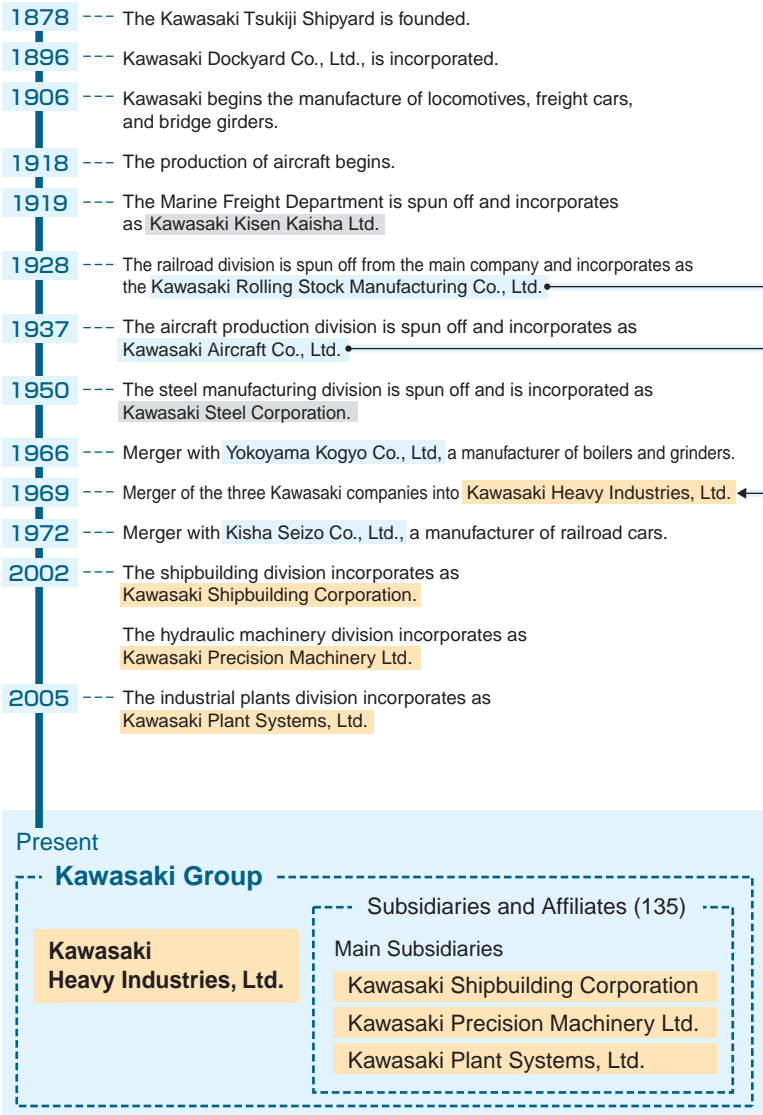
1878 The Kawasaki Tsukiji Shipyard is founded.

1896 Kawasaki Dockyard Co., Ltd., is incorporated.

1906 Kawasaki begins the manufacture of locomotives, freight cars, and bridge girders.

1918 The production of aircraft begins.

1919 The Marine Freight Department is spun off and incorporates as Kawasaki Kisen Kaisha Ltd.

1928 The railroad division is spun off from the main company and incorporates as the Kawasaki Rolling Stock Manufacturing Co., Ltd.

1937 The aircraft production division is spun off and incorporates as Kawasaki Aircraft Co., Ltd.

1950 The steel manufacturing division is spun off and is incorporated as Kawasaki Steel Corporation.

1966 Merger with Yokoyama Kogyo Co., Ltd, a manufacturer of boilers and grinders.

1969 Merger of the three Kawasaki companies into Kawasaki Heavy Industries, Ltd.

1972 Merger with Kisha Seizo Co., Ltd., a manufacturer of railroad cars.

2002 The shipbuilding division incorporates as Kawasaki Shipbuilding Corporation.

The hydraulic machinery division incorporates as Kawasaki Precision Machinery Ltd.

2005 The industrial plants division incorporates as Kawasaki Plant Systems, Ltd.

Present

Kawasaki Group

Kawasaki Heavy Industries, Ltd.

Subsidiaries and Affiliates (135)

Main Subsidiaries

Kawasaki Shipbuilding Corporation

Kawasaki Precision Machinery Ltd.

Kawasaki Plant Systems, Ltd.